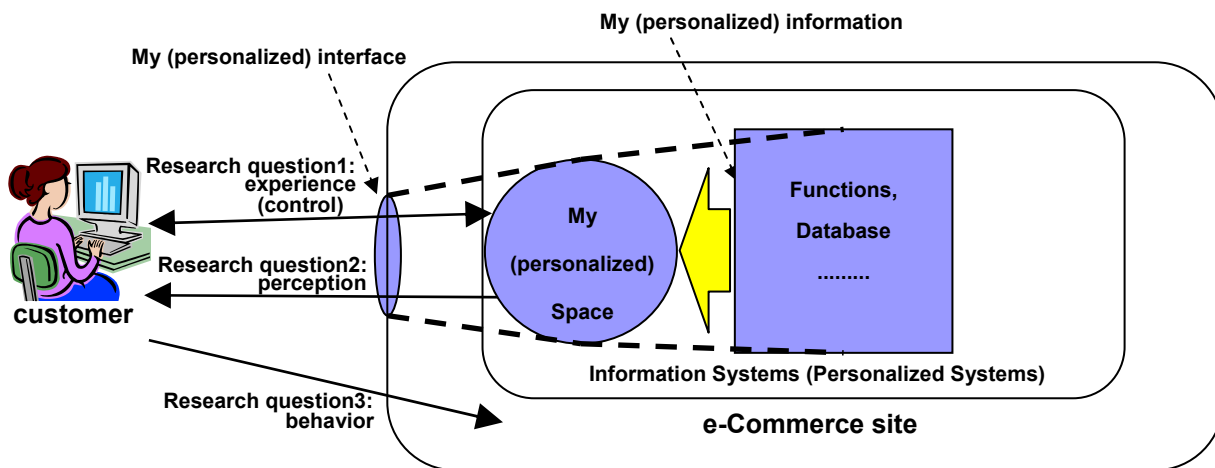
My (personalized) information

My (personalized) interface

Research question1: experience (control)

Research question2: perception

customer

Research question3: behavior

My (personalized) Space

Functions, Database .........

Information Systems (Personalized Systems)

e-Commerce site